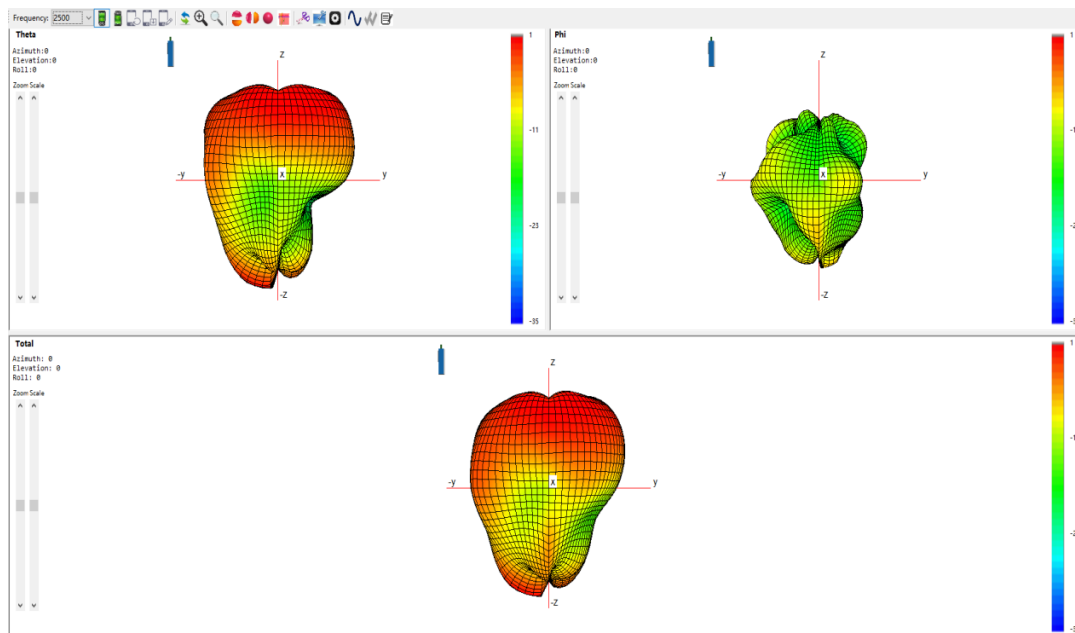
Frequency: 2500

Theta
Azimuth:0
Elevation:0
Roll:0
Zoom Scale

z
-y
x
y
-z

1
-11
-23
-35

Phi
Azimuth:0
Elevation:0
Roll:0
Zoom Scale

z
-y
x
y
-z

1
-1
-2
-

Total
Azimuth: 0
Elevation: 0
Roll: 0
Zoom Scale

z
-y
x
y
-z

1
-1
-2
-